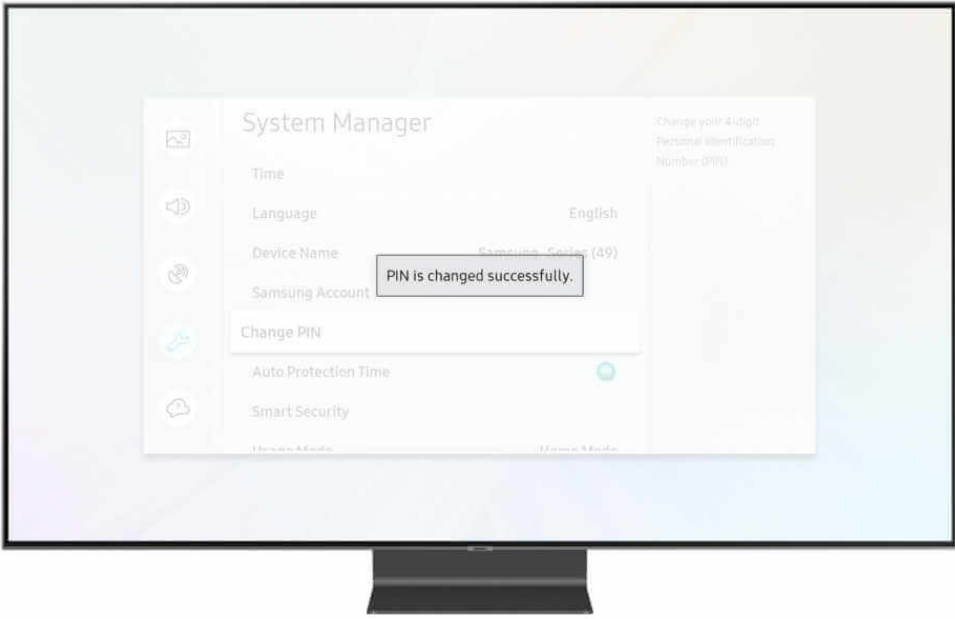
System Manager

Time

Language English

Device Name Samsung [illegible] Series (49)

PIN is changed successfully.

Samsung Account

Change PIN

Auto Protection Time

Smart Security

Usage Mode Home Mode

Change your 4-digit Personal Identification Number (PIN).